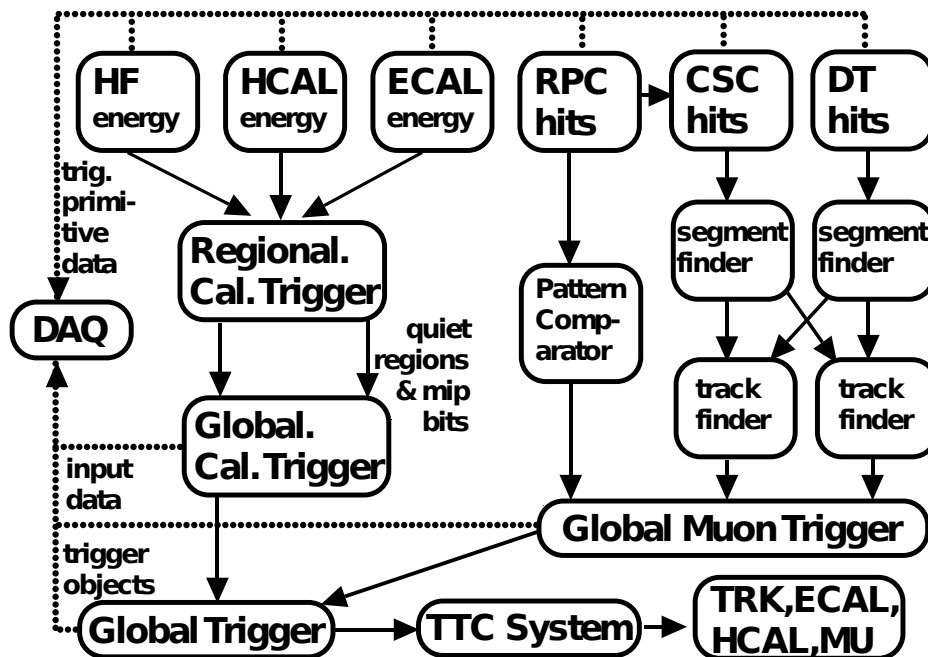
HF energy

HCAL energy

ECAL energy

RPC hits

CSC hits

DT hits

trig. primitive data

Regional. Cal. Trigger

segment finder

segment finder

Pattern Comparator

DAQ

quiet regions & mip bits

track finder

track finder

Global. Cal. Trigger

input data

Global Muon Trigger

trigger objects

Global Trigger

TTC System

TRK,ECAL, HCAL,MU